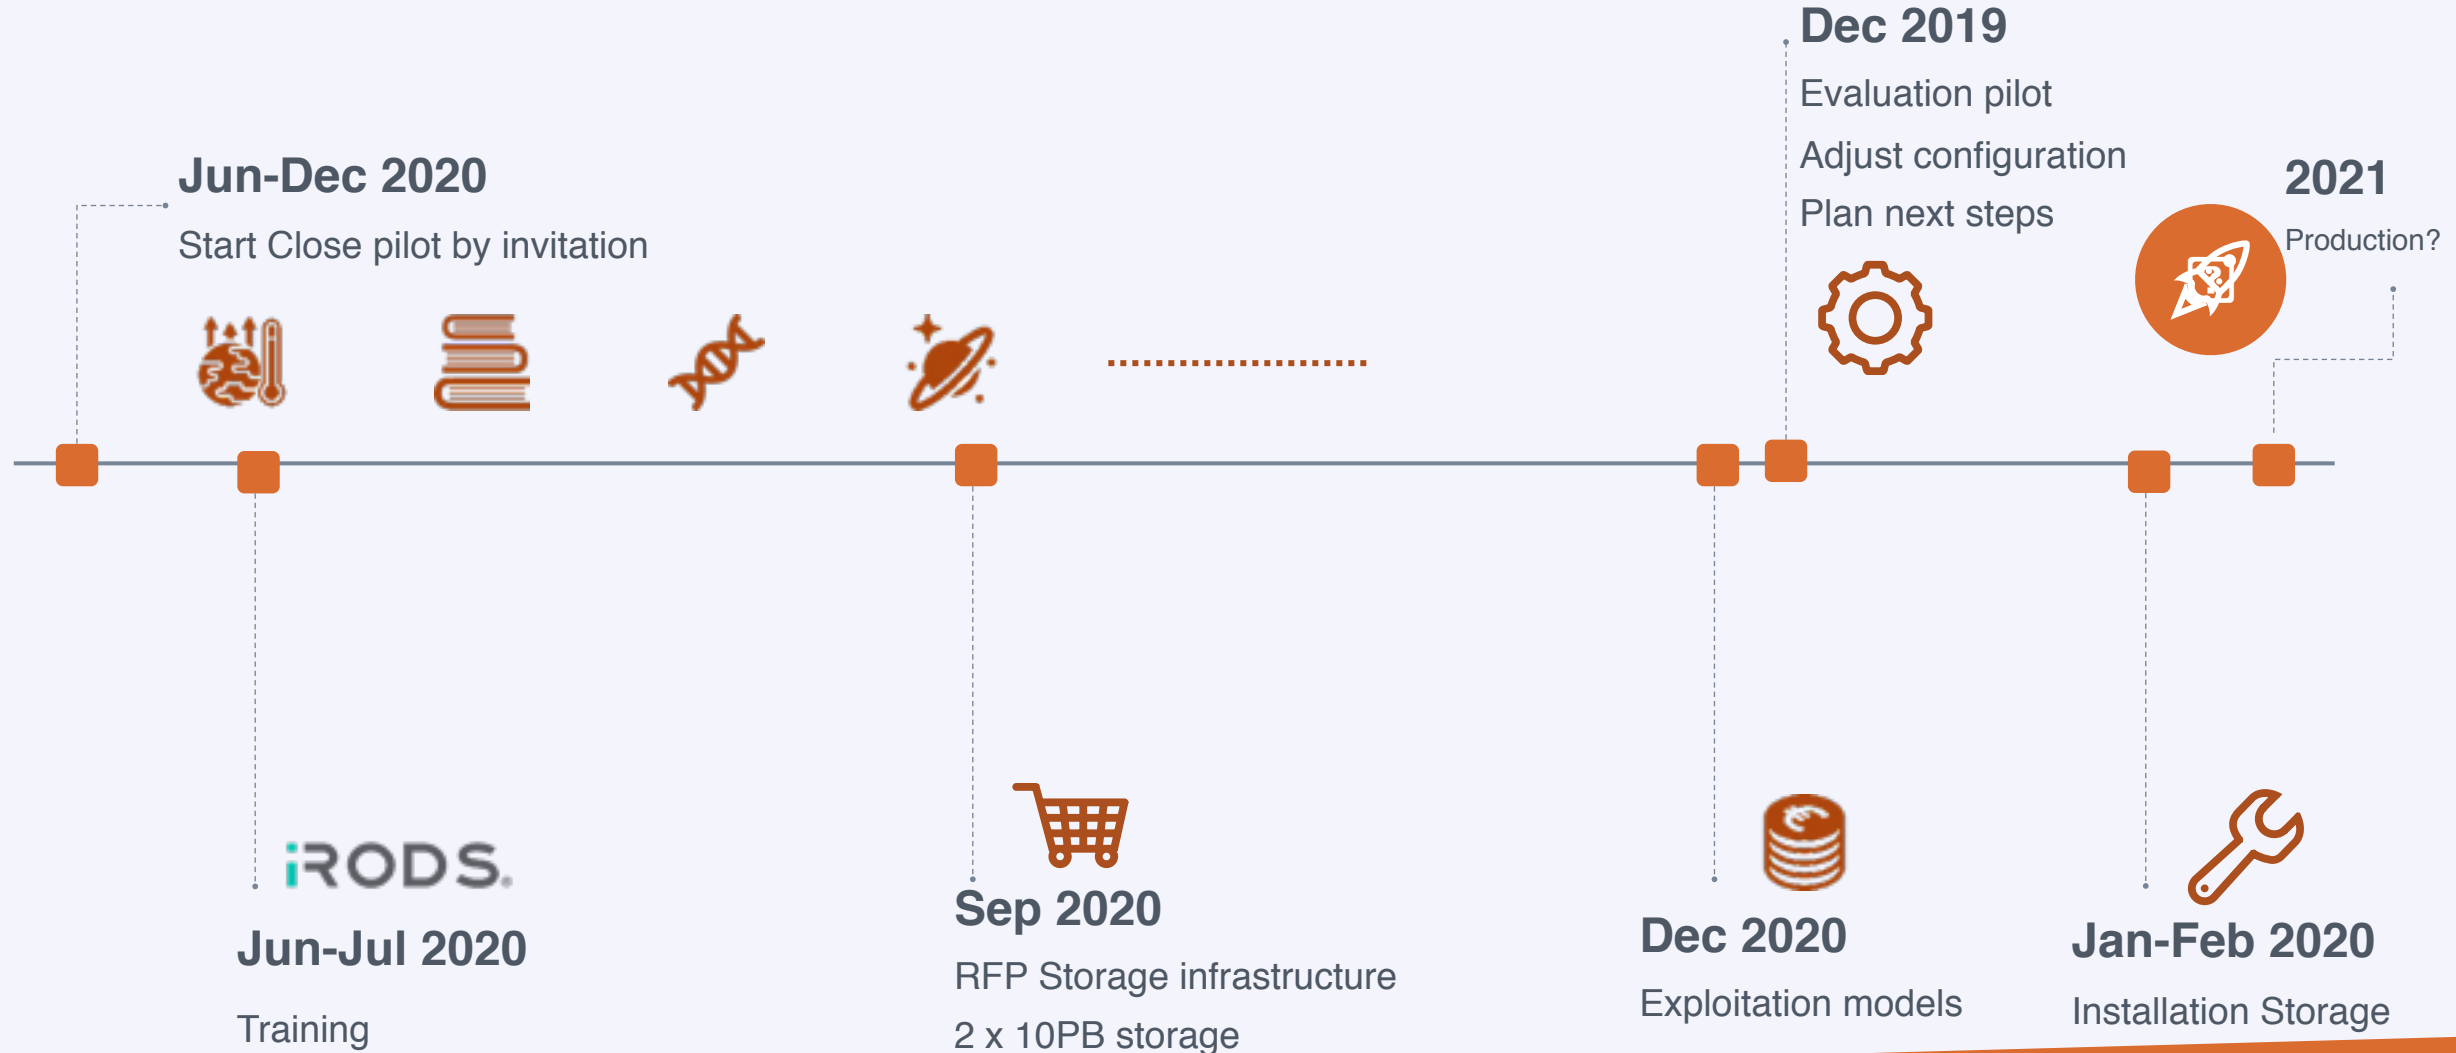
Dec 2019

Evaluation pilot

Adjust configuration

Plan next steps

Jun-Dec 2020

Start Close pilot by invitation

2021

Production?

iRODS.

Jun-Jul 2020

Training

Sep 2020

RFP Storage infrastructure

2 x 10PB storage

Dec 2020

Exploitation models

Jan-Feb 2020

Installation Storage